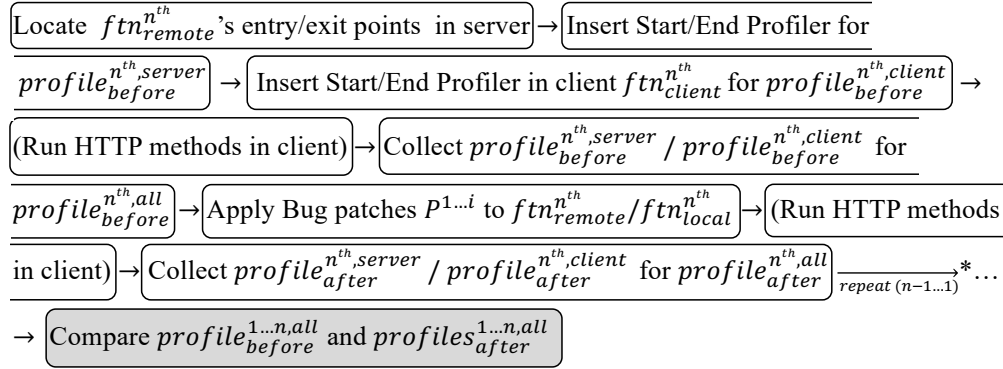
Locate $ftn_{remote}^{n^{th}}$'s entry/exit points in server → Insert Start/End Profiler for $profile_{before}^{n^{th},server}$ → Insert Start/End Profiler in client $ftn_{client}^{n^{th}}$ for $profile_{before}^{n^{th},client}$ → (Run HTTP methods in client) → Collect $profile_{before}^{n^{th},server}$ / $profile_{before}^{n^{th},client}$ for $profile_{before}^{n^{th},all}$ → Apply Bug patches $P^{1...i}$ to $ftn_{remote}^{n^{th}}/ftn_{local}^{n^{th}}$ → (Run HTTP methods in client) → Collect $profile_{after}^{n^{th},server}$ / $profile_{after}^{n^{th},client}$ for $profile_{after}^{n^{th},all}$ $\xrightarrow[repeat\ (n-1...1)]{}$ *...

→ Compare $profile_{before}^{1...n,all}$ and $profiles_{after}^{1...n,all}$